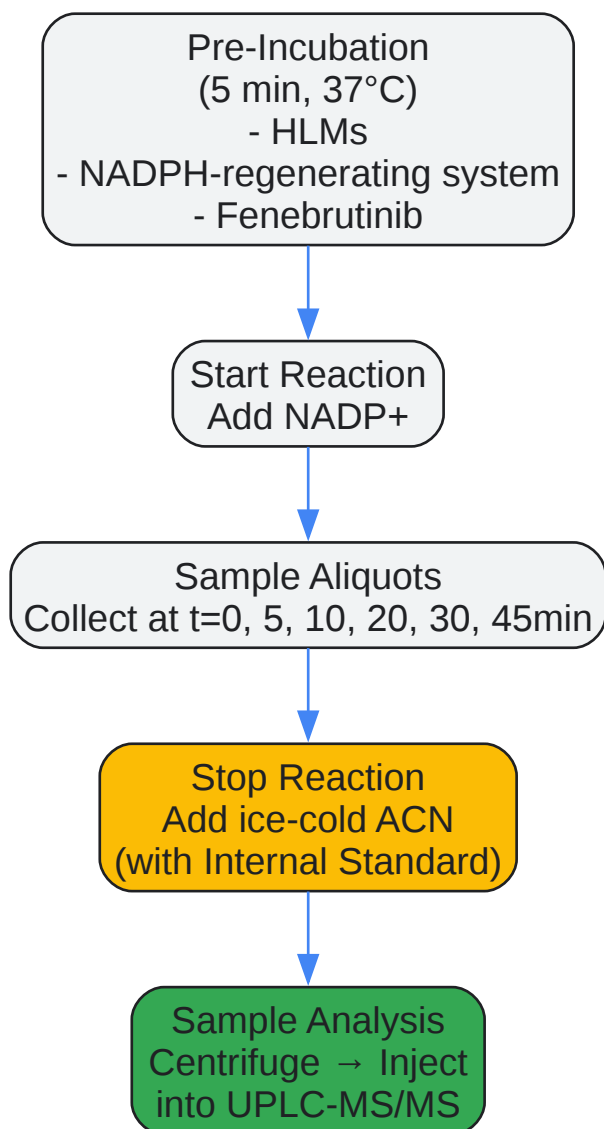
Pre-Incubation
(5 min, 37°C)
- HLMs
- NADPH-regenerating system
- Fenebrutinib

Start Reaction
Add NADP+

Sample Aliquots
Collect at t=0, 5, 10, 20, 30, 45min

Stop Reaction
Add ice-cold ACN
(with Internal Standard)

Sample Analysis
Centrifuge → Inject
into UPLC-MS/MS